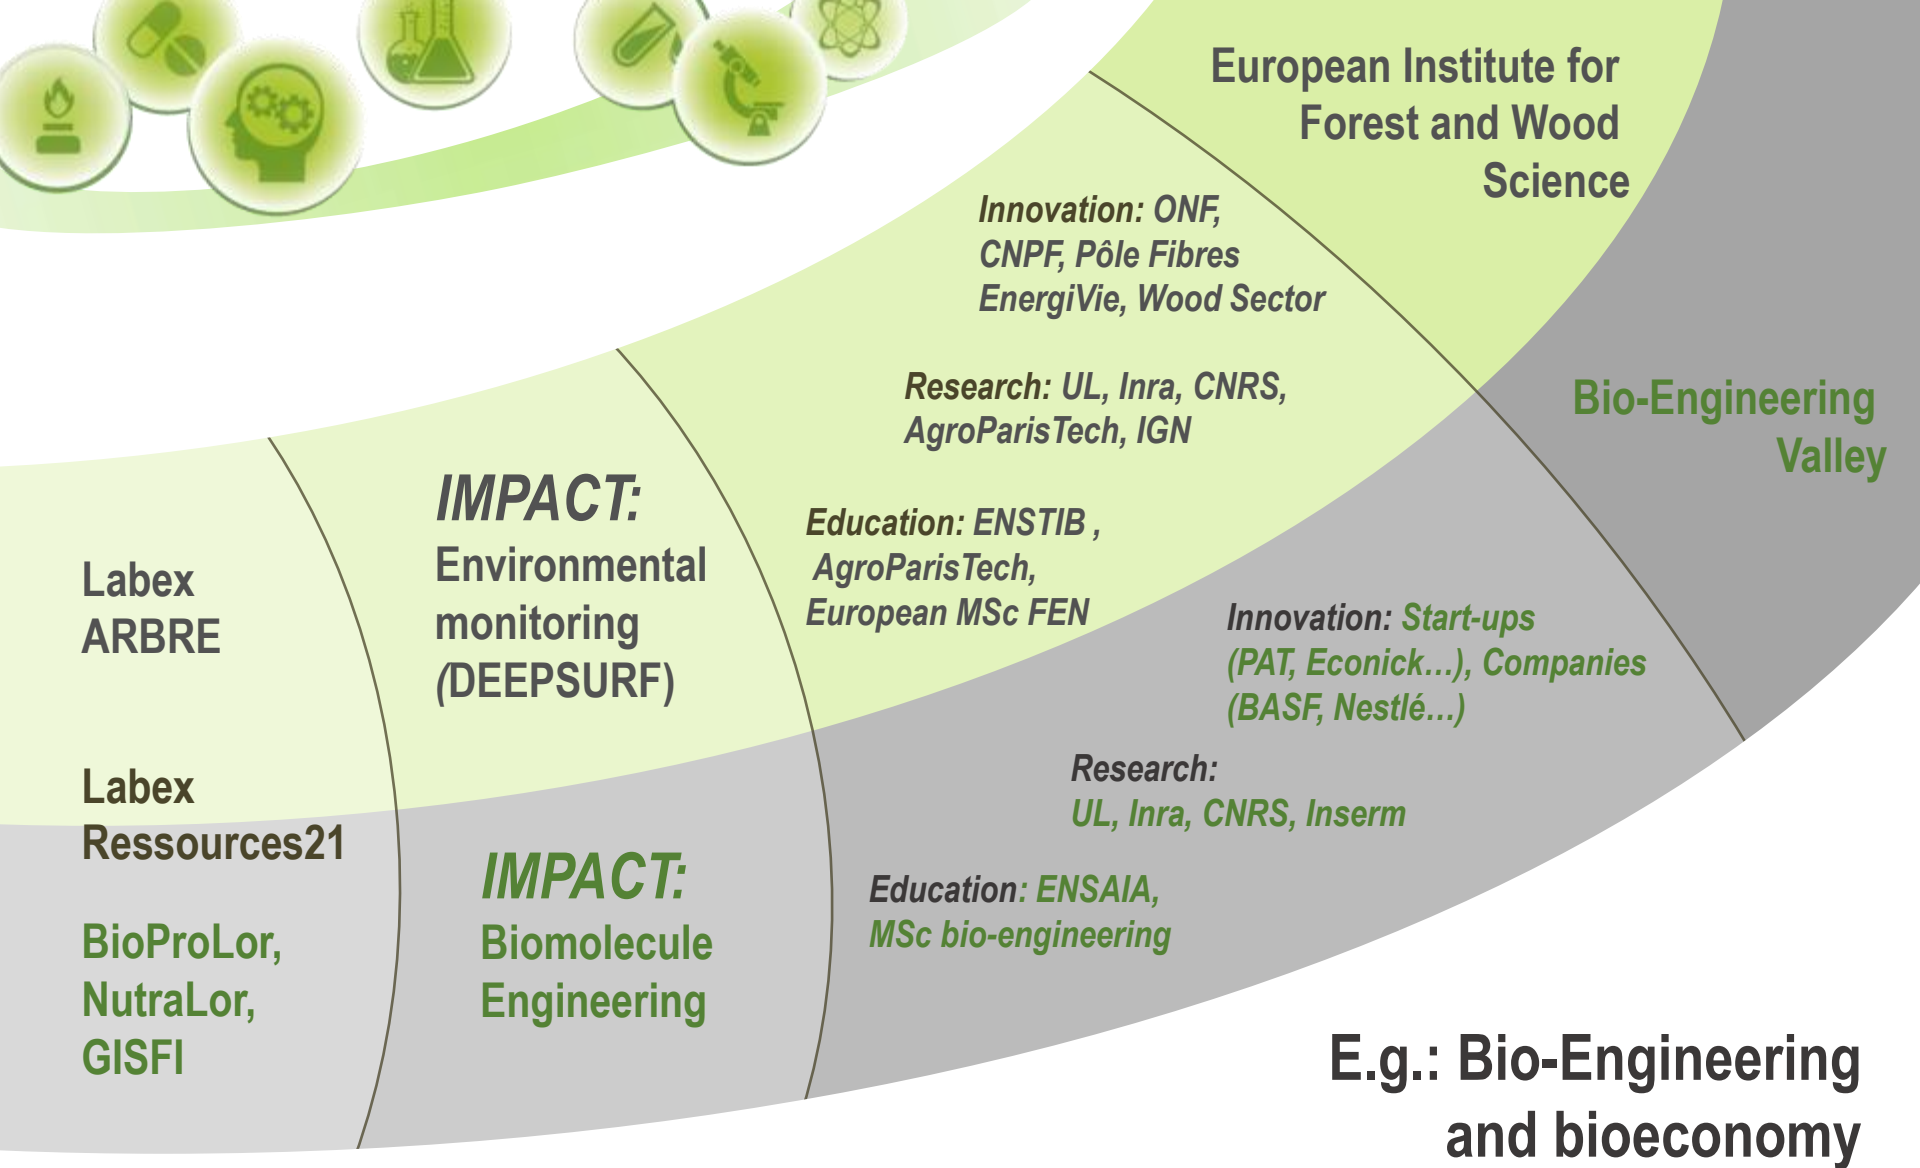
European Institute for Forest and Wood Science

Innovation: ONF, CNPF, Pôle Fibres EnergiVie, Wood Sector

Research: UL, Inra, CNRS, AgroParisTech, IGN

Education: ENSTIB , AgroParisTech, European MSc FEN

Labex ARBRE

IMPACT: Environmental monitoring (DEEPSURF)

Bio-Engineering Valley

Innovation: Start-ups (PAT, Econick…), Companies (BASF, Nestlé…)

Research: UL, Inra, CNRS, Inserm

Education: ENSAIA, MSc bio-engineering

Labex Ressources21

BioProLor, NutraLor, GISFI

IMPACT: Biomolecule Engineering

E.g.: Bio-Engineering and bioeconomy